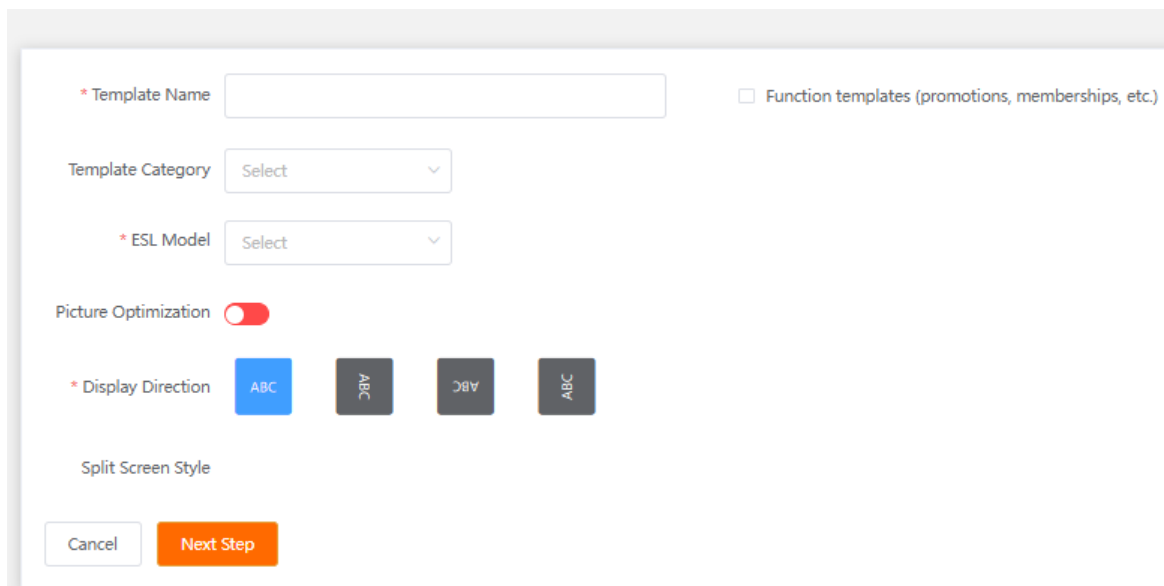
* Template Name

Function templates (promotions, memberships, etc.)

Template Category Select

* ESL Model Select

Picture Optimization

* Display Direction ABC ABC ABC ABC

Split Screen Style

Cancel Next Step